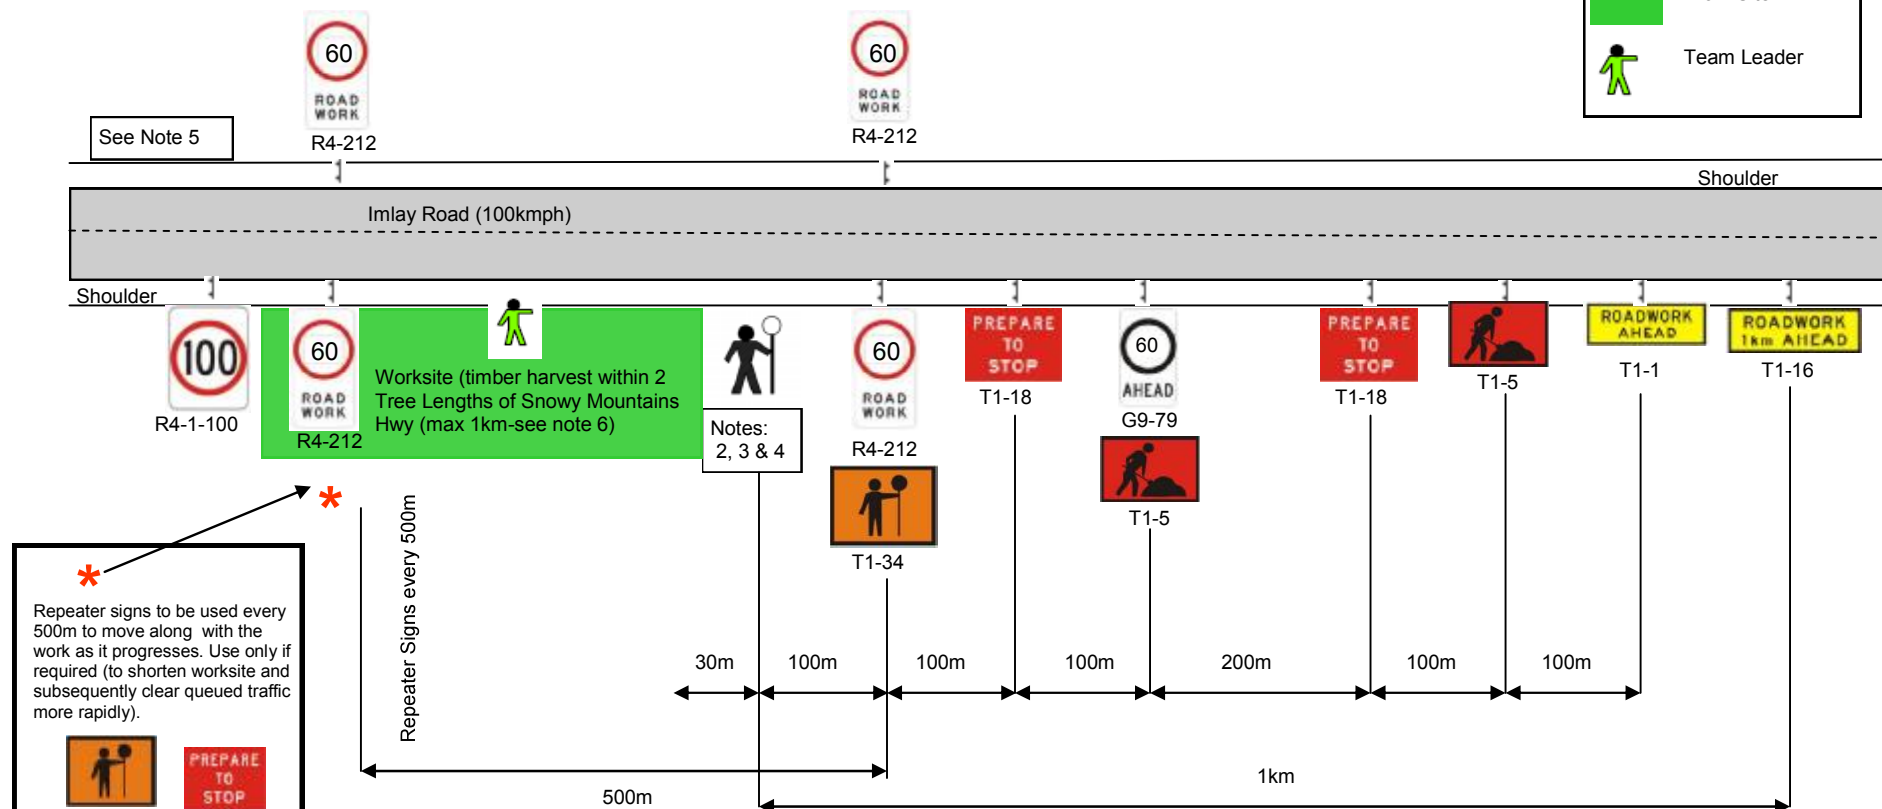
60
ROAD WORK
R4-212

60
ROAD WORK
R4-212

Team Leader

See Note 5

Shoulder

Imlay Road (100kmph)

Shoulder

100
R4-1-100

60
ROAD WORK
R4-212

Worksite (timber harvest within 2 Tree Lengths of Snowy Mountains Hwy (max 1km-see note 6)

Notes: 2, 3 & 4

60
ROAD WORK
R4-212

T1-34

PREPARE TO STOP
T1-18

60
AHEAD
G9-79

T1-5

PREPARE TO STOP
T1-18

T1-5

ROADWORK AHEAD
T1-1

ROADWORK 1km AHEAD
T1-16

*

*

Repeater signs to be used every 500m to move along with the work as it progresses. Use only if required (to shorten worksite and subsequently clear queued traffic more rapidly).

PREPARE TO STOP

Repeater Signs every 500m

30m
100m
100m
100m
200m
100m
100m

500m

1km